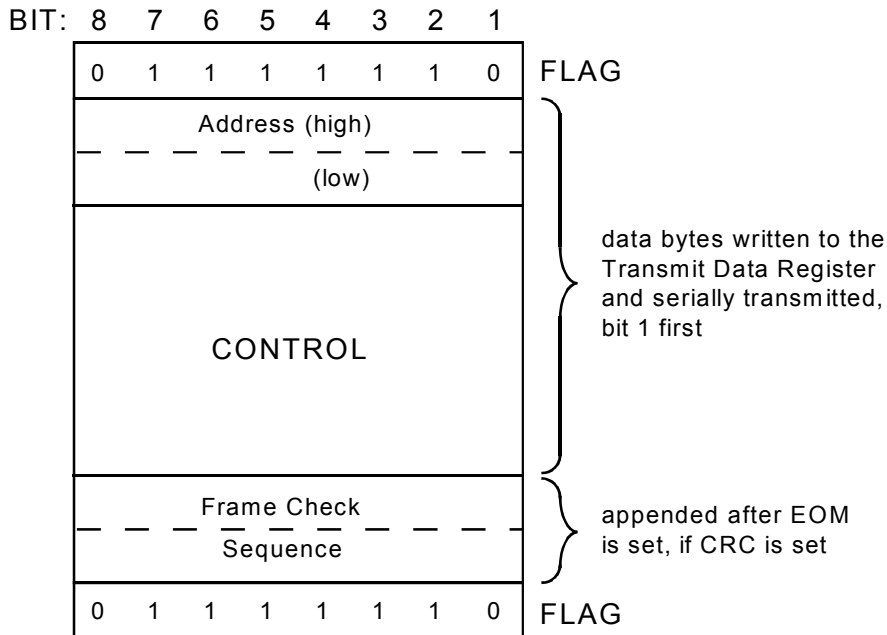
BIT: 8 7 6 5 4 3 2 1

| 0 | 1 | 1 | 1 | 1 | 1 | 1 | 0 |
|---|---|---|---|---|---|---|---|

FLAG

Address (high)

(low)

CONTROL

data bytes written to the Transmit Data Register and serially transmitted, bit 1 first

Frame Check

Sequence

appended after EOM is set, if CRC is set

| 0 | 1 | 1 | 1 | 1 | 1 | 1 | 0 |
|---|---|---|---|---|---|---|---|

FLAG